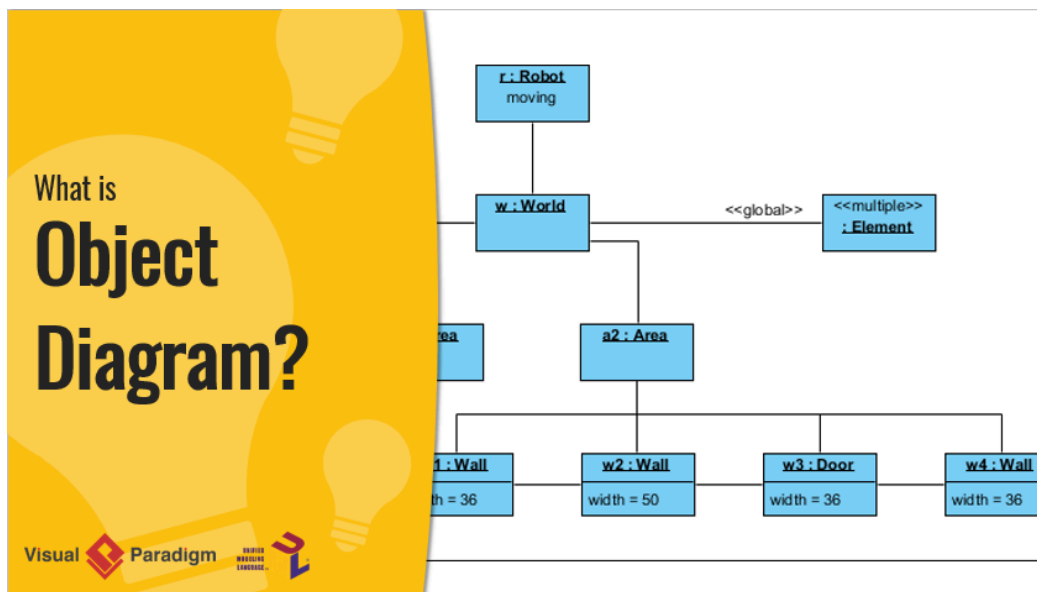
What is
Object
Diagram?

Visual Paradigm

UNIFIED MODELING LANGUAGE

r : Robot
moving

w : World

<<global>>

<<multiple>>
: Element

rea

a2 : Area

1 : Wall
th = 36

w2 : Wall
width = 50

w3 : Door
width = 36

w4 : Wall
width = 36